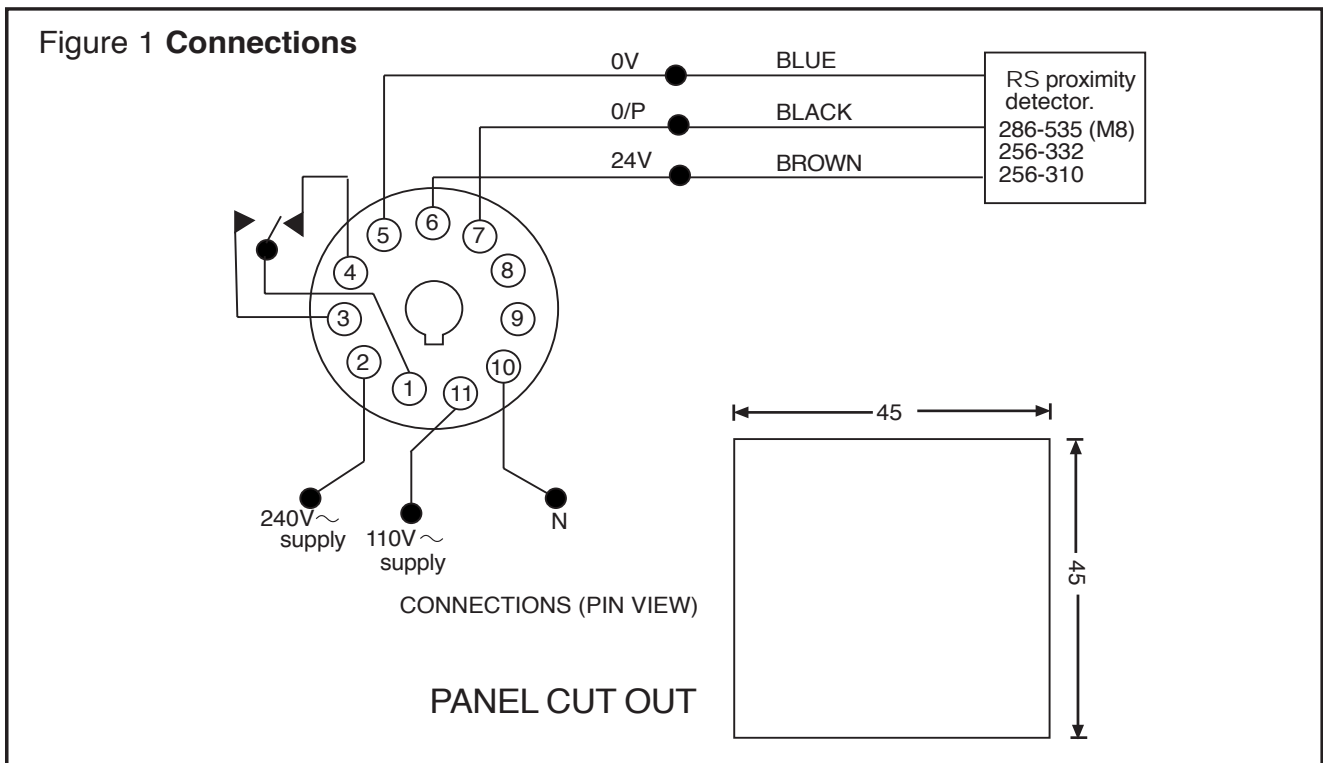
Figure 1 **Connections**

0V BLUE
0/P BLACK
24V BROWN

RS proximity detector.
286-535 (M8)
256-332
256-310

5 6 7
4 8
3 9
2 1 11 10

240V$\sim$ supply
110V$\sim$ supply
N

CONNECTIONS (PIN VIEW)

45
45

PANEL CUT OUT